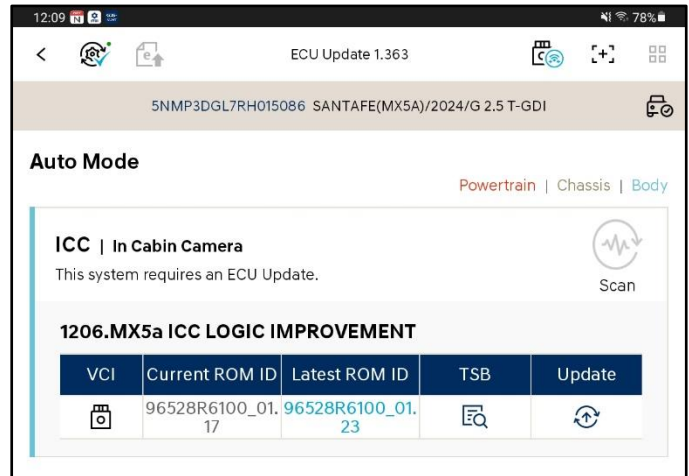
12:09

78%

ECU Update 1.363

5NMP3DGL7RH015086 SANTAFE(MX5A)/2024/G 2.5 T-GDI

Auto Mode

Powertrain | Chassis | Body

ICC | In Cabin Camera

This system requires an ECU Update.

Scan

1206.MX5a ICC LOGIC IMPROVEMENT

| VCI | Current ROM ID | Latest ROM ID | TSB | Update |
|---|---|---|---|---|
| | 96528R6100_01.17 | 96528R6100_01.23 | | |